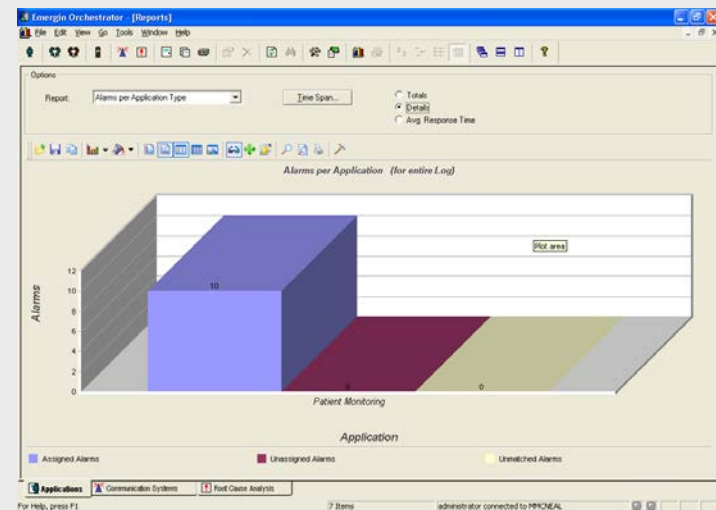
Emergin Orchestrator - [Reports]

File Edit View Go Tools Window Help

Options

Report: Alarms per Application Type

Time Span...

Totals
Details
Avg. Response Time

Alarms per Application (for entire Log)

Plot area

Alarms

12
10
8
6
4
2
0

10

0

0

Patient Monitoring

Application

Assigned Alarms

Unassigned Alarms

Unmatched Alarms

Applications

Communication Systems

Root Cause Analysis

For Help, press F1

7 Items

administrator connected to MMCNEAL